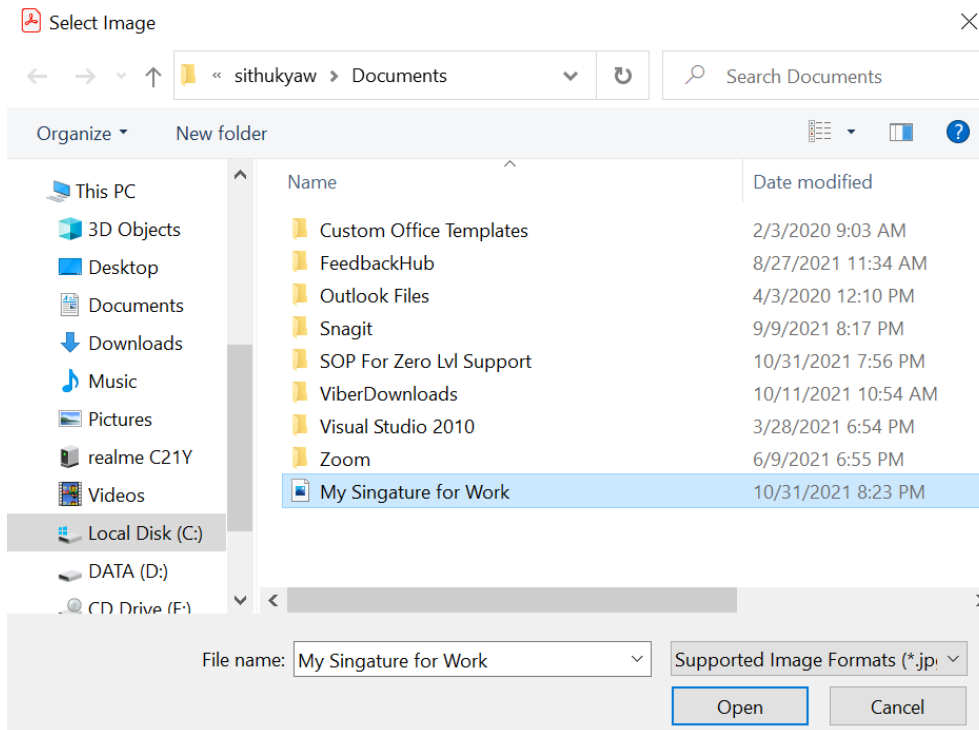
Select Image

« sithukyaw > Documents

Search Documents

Organize ▾ New folder

This PC
3D Objects
Desktop
Documents
Downloads
Music
Pictures
realme C21Y
Videos
Local Disk (C:)
DATA (D:)
CD Drive (F:)

| Name | Date modified |
|---|---|
| Custom Office Templates | 2/3/2020 9:03 AM |
| FeedbackHub | 8/27/2021 11:34 AM |
| Outlook Files | 4/3/2020 12:10 PM |
| Snagit | 9/9/2021 8:17 PM |
| SOP For Zero Lvl Support | 10/31/2021 7:56 PM |
| ViberDownloads | 10/11/2021 10:54 AM |
| Visual Studio 2010 | 3/28/2021 6:54 PM |
| Zoom | 6/9/2021 6:55 PM |
| My Singature for Work | 10/31/2021 8:23 PM |

File name: My Singature for Work

Supported Image Formats (*.jp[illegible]

Open

Cancel